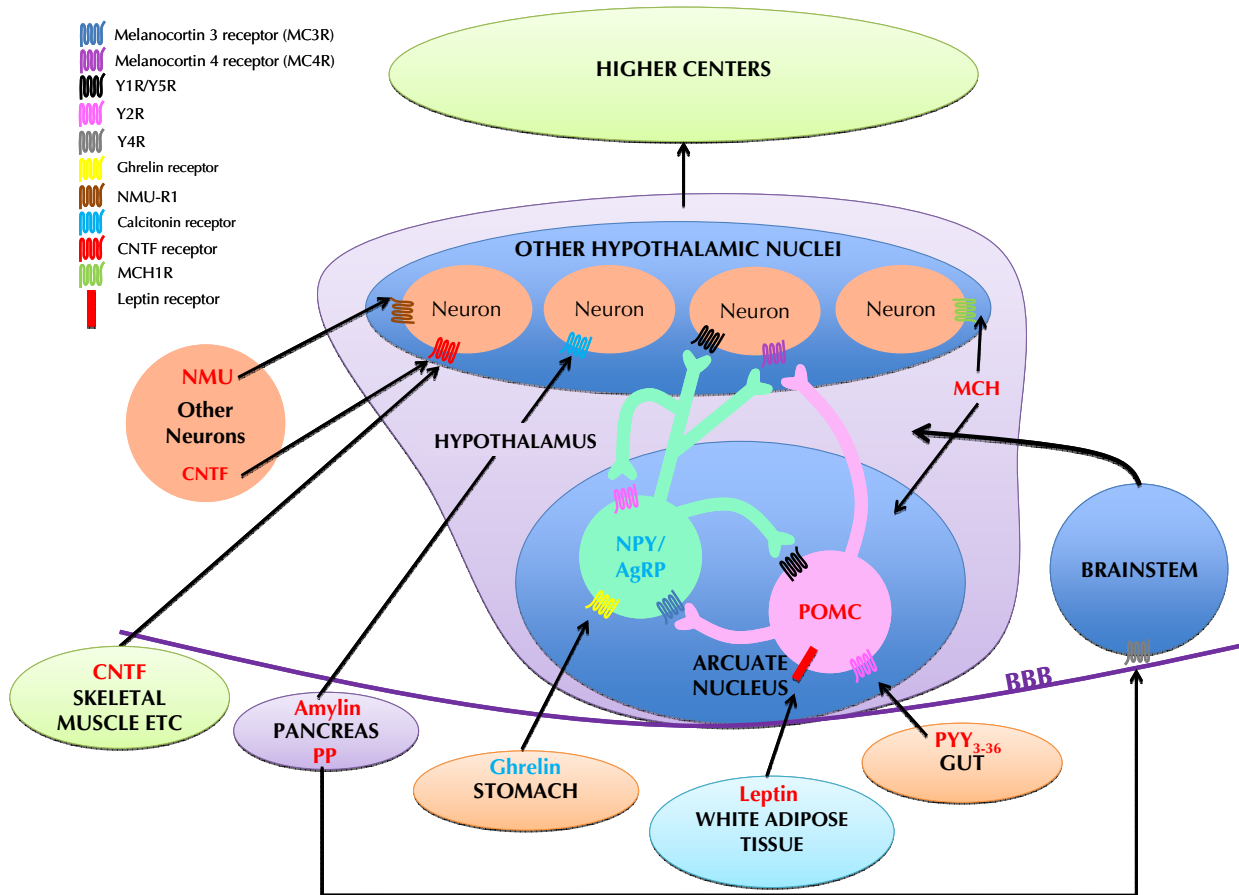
Melanocortin 3 receptor (MC3R)
Melanocortin 4 receptor (MC4R)
Y1R/Y5R
Y2R
Y4R
Ghrelin receptor
NMU-R1
Calcitonin receptor
CNTF receptor
MCH1R
Leptin receptor

HIGHER CENTERS

OTHER HYPOTHALAMIC NUCLEI

Neuron
Neuron
Neuron
Neuron

NMU
Other Neurons
CNTF

HYPOTHALAMUS

MCH

NPY/ AgRP

POMC

ARCUATE NUCLEUS

BRAINSTEM

BBB

CNTF
SKELETAL MUSCLE ETC

Amylin
PANCREAS
PP

Ghrelin
STOMACH

Leptin
WHITE ADIPOSE TISSUE

$PYY_{3-36}$
GUT